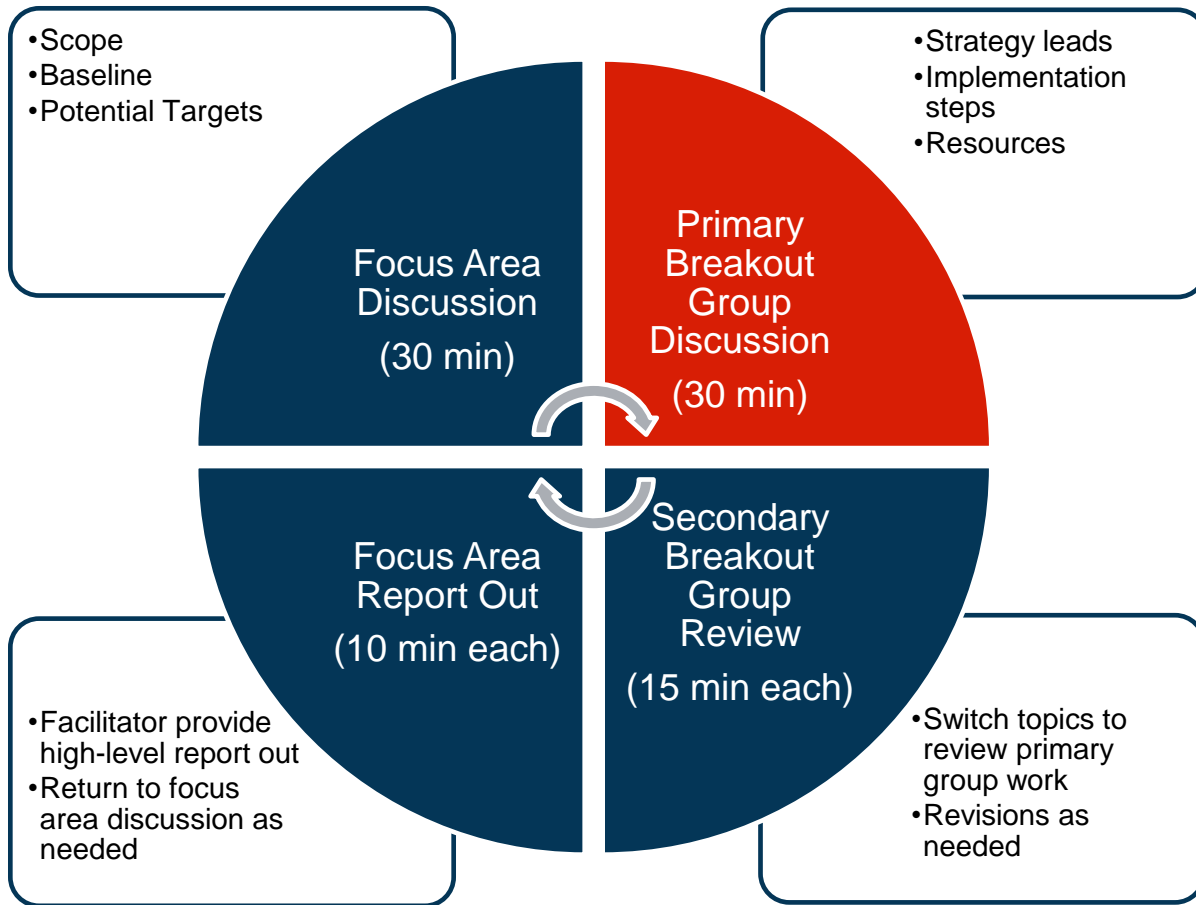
•Scope
•Baseline
•Potential Targets

Focus Area Discussion
(30 min)

•Strategy leads
•Implementation steps
•Resources

Primary Breakout Group Discussion
(30 min)

Focus Area Report Out
(10 min each)

Secondary Breakout Group Review
(15 min each)

•Facilitator provide high-level report out
•Return to focus area discussion as needed

•Switch topics to review primary group work
•Revisions as needed